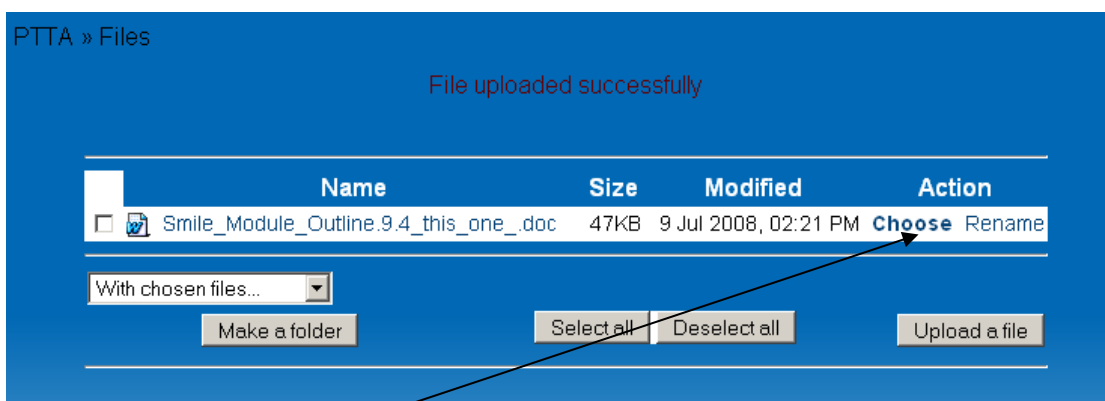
PTTA » Files

File uploaded successfully

| | Name | Size | Modified | Action |
|---|---|---|---|---|
| ☐ | Smile_Module_Outline.9.4_this_one_.doc | 47KB | 9 Jul 2008, 02:21 PM | Choose Rename |

With chosen files...

Make a folder

Select all

Deselect all

Upload a file